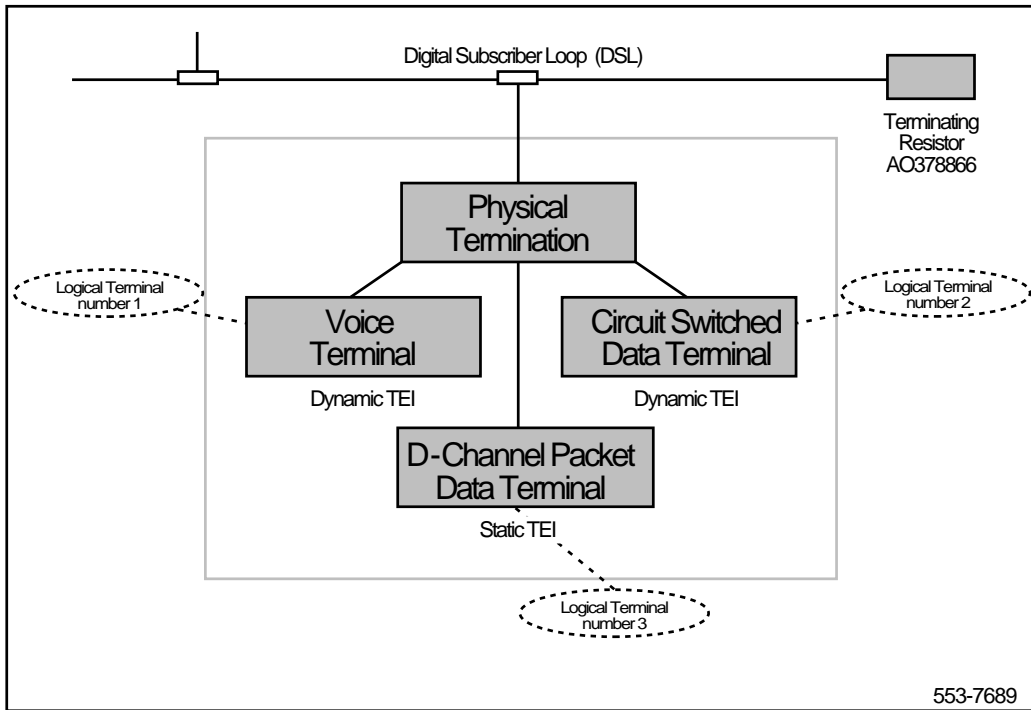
Digital Subscriber Loop (DSL)

Terminating Resistor AO378866

Physical Termination

Logical Terminal number 1

Voice Terminal

Dynamic TEI

Circuit Switched Data Terminal

Logical Terminal number 2

Dynamic TEI

D-Channel Packet Data Terminal

Static TEI

Logical Terminal number 3

553-7689